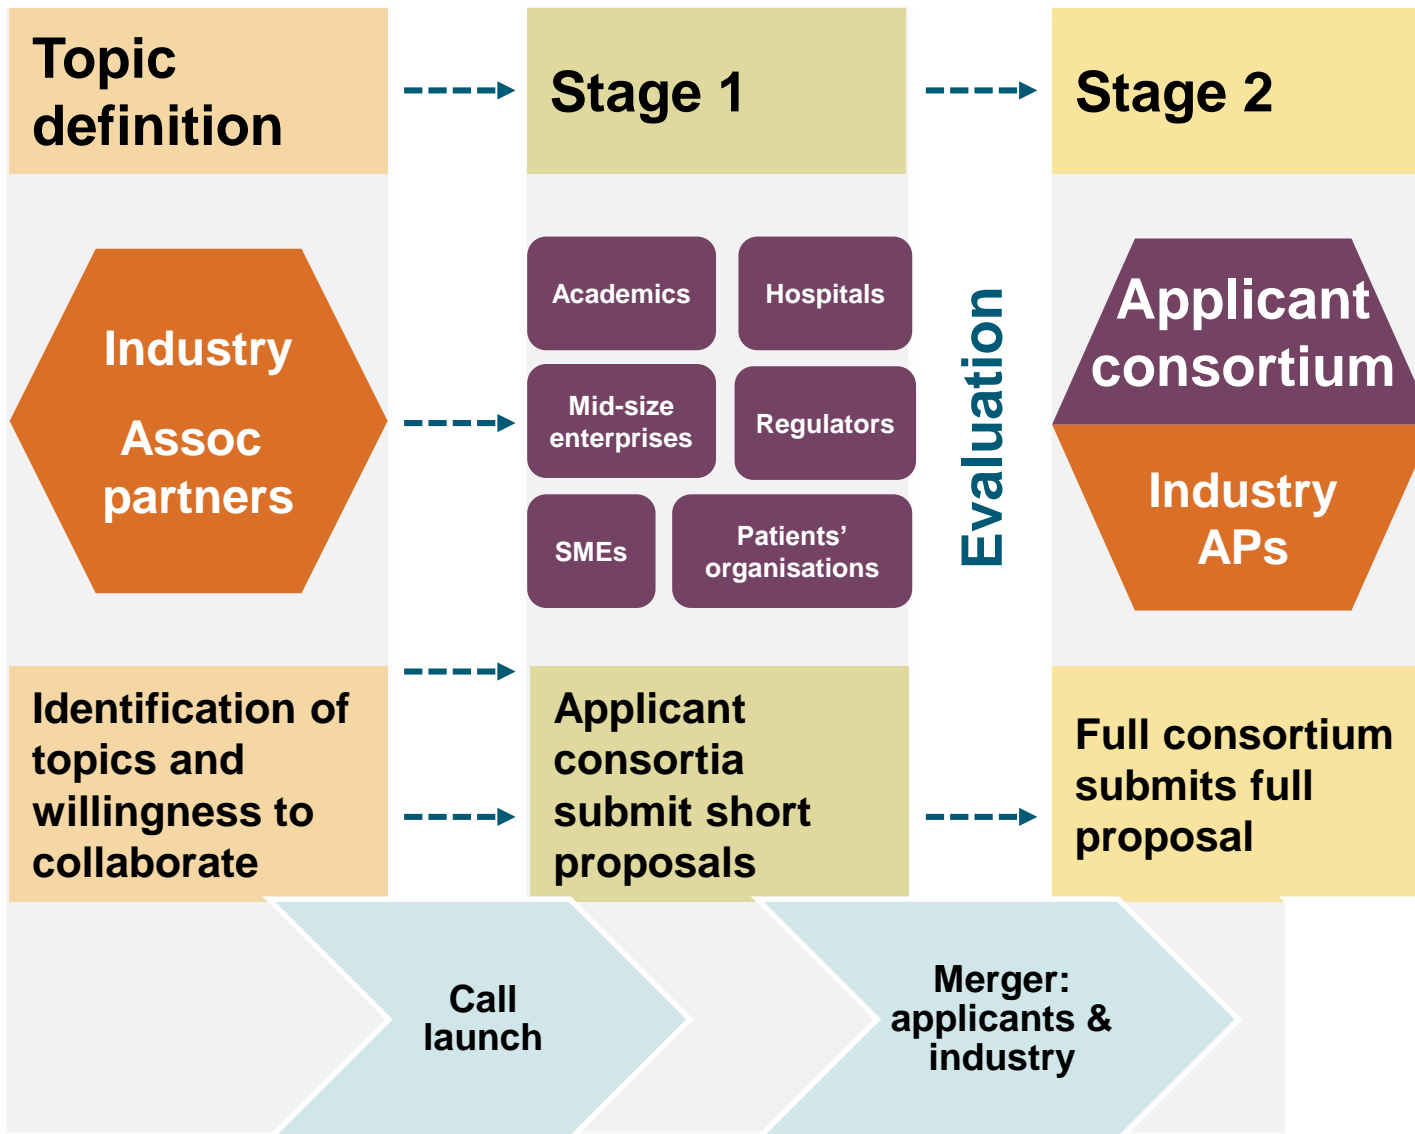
Topic definition

Stage 1

Stage 2

Industry

Assoc partners

Academics

Hospitals

Mid-size enterprises

Regulators

SMEs

Patients' organisations

Evaluation

Applicant consortium

Industry APs

Identification of topics and willingness to collaborate

Applicant consortia submit short proposals

Full consortium submits full proposal

Call launch

Merger: applicants & industry